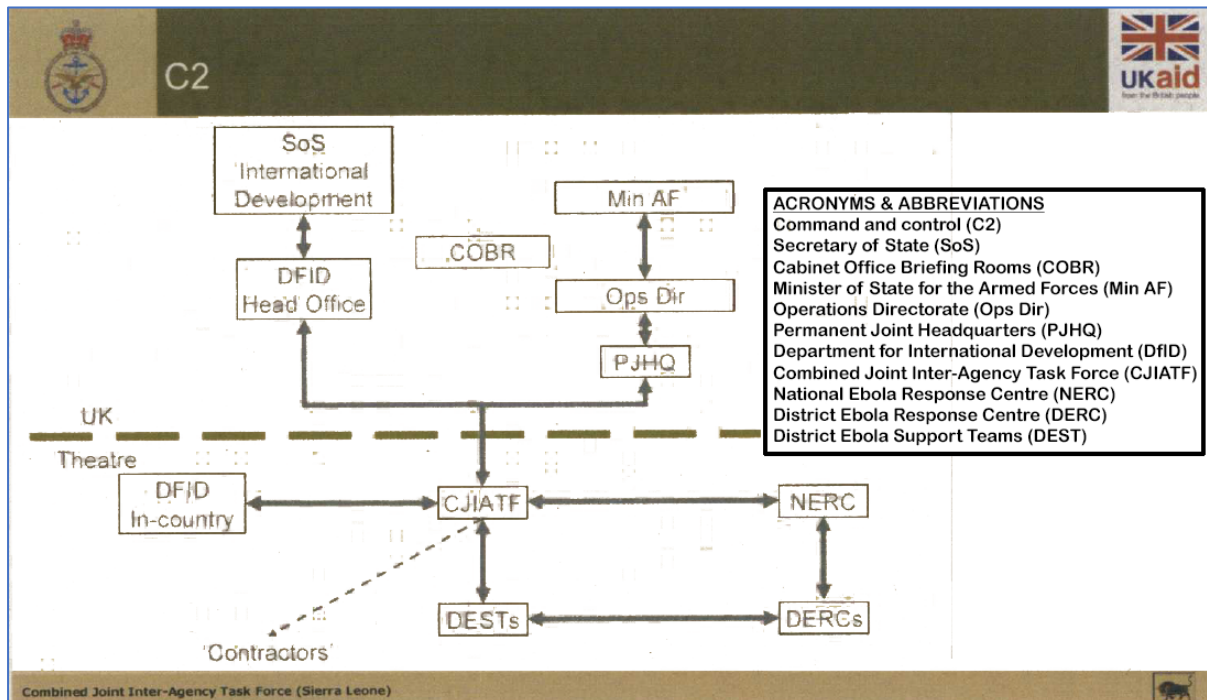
C2

UKaid
from the British people

SoS International Development

DFID Head Office

COBR

Min AF

Ops Dir

PJHQ

UK

Theatre

DFID In-country

CJIATF

NERC

DESTs

DERCs

Contractors

ACRONYMS & ABBREVIATIONS
Command and control (C2)
Secretary of State (SoS)
Cabinet Office Briefing Rooms (COBR)
Minister of State for the Armed Forces (Min AF)
Operations Directorate (Ops Dir)
Permanent Joint Headquarters (PJHQ)
Department for International Development (DfID)
Combined Joint Inter-Agency Task Force (CJIATF)
National Ebola Response Centre (NERC)
District Ebola Response Centre (DERC)
District Ebola Support Teams (DEST)

Combined Joint Inter-Agency Task Force (Sierra Leone)